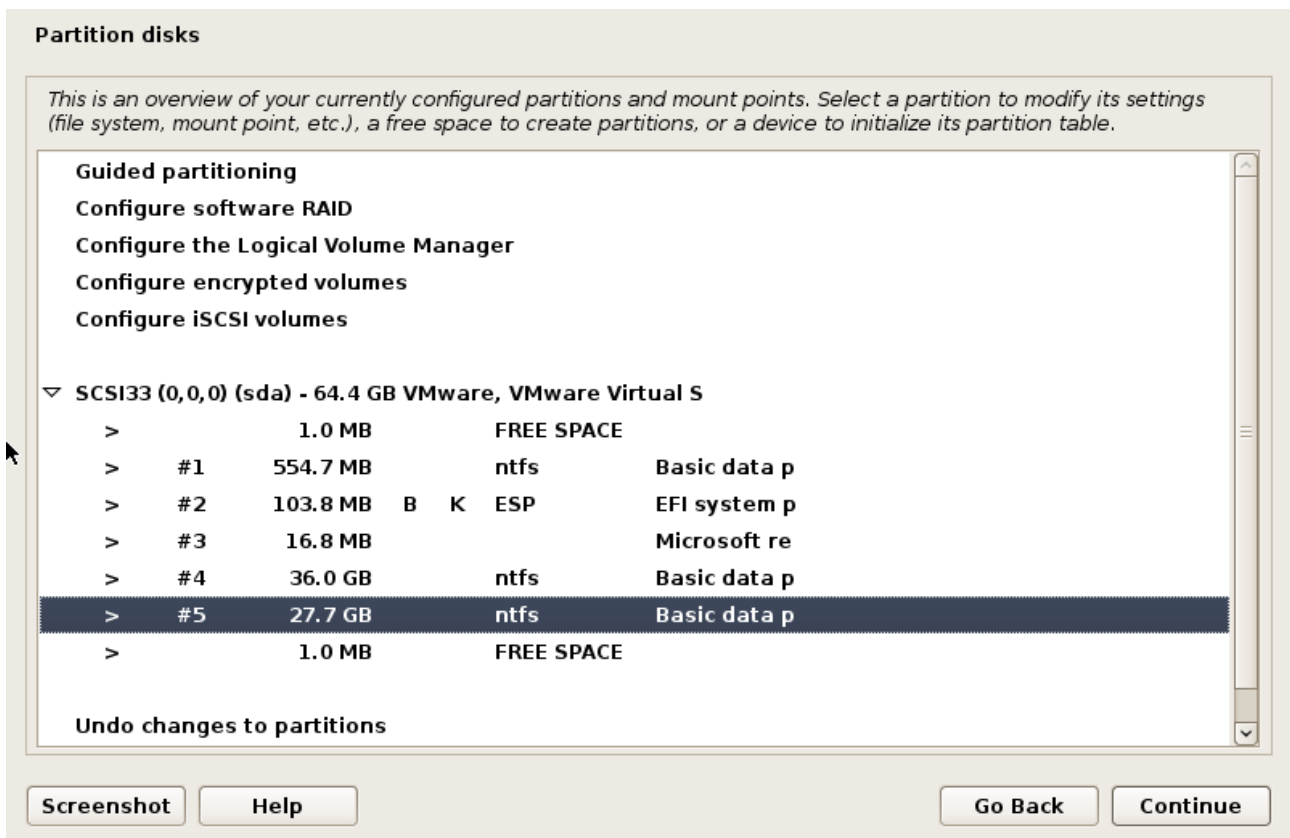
Partition disks

This is an overview of your currently configured partitions and mount points. Select a partition to modify its settings (file system, mount point, etc.), a free space to create partitions, or a device to initialize its partition table.

Guided partitioning
Configure software RAID
Configure the Logical Volume Manager
Configure encrypted volumes
Configure iSCSI volumes

▽ SCSI33 (0,0,0) (sda) - 64.4 GB VMware, VMware Virtual S

| | | | | | | |
|---|---|---|---|---|---|---|
| > | | 1.0 MB | | | FREE SPACE | |
| > | #1 | 554.7 MB | | | ntfs | Basic data p |
| > | #2 | 103.8 MB | B | K | ESP | EFI system p |
| > | #3 | 16.8 MB | | | | Microsoft re |
| > | #4 | 36.0 GB | | | ntfs | Basic data p |
| > | #5 | 27.7 GB | | | ntfs | Basic data p |
| > | | 1.0 MB | | | FREE SPACE | |

Undo changes to partitions

Screenshot  Help  Go Back  Continue